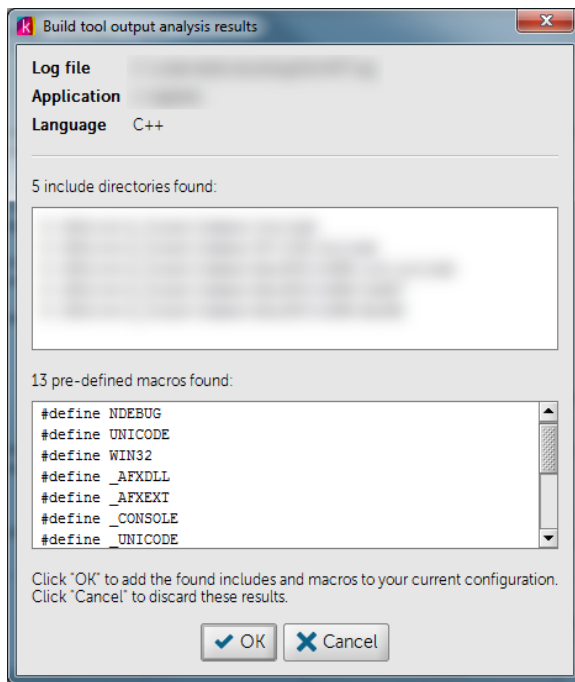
Build tool output analysis results

Log file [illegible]
Application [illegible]
Language C++

5 include directories found:

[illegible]

13 pre-defined macros found:

#define NDEBUG
#define UNICODE
#define WIN32
#define _AFXDLL
#define _AFXEXT
#define _CONSOLE
#define _UNICODE

Click "OK" to add the found includes and macros to your current configuration.
Click "Cancel" to discard these results.

OK Cancel